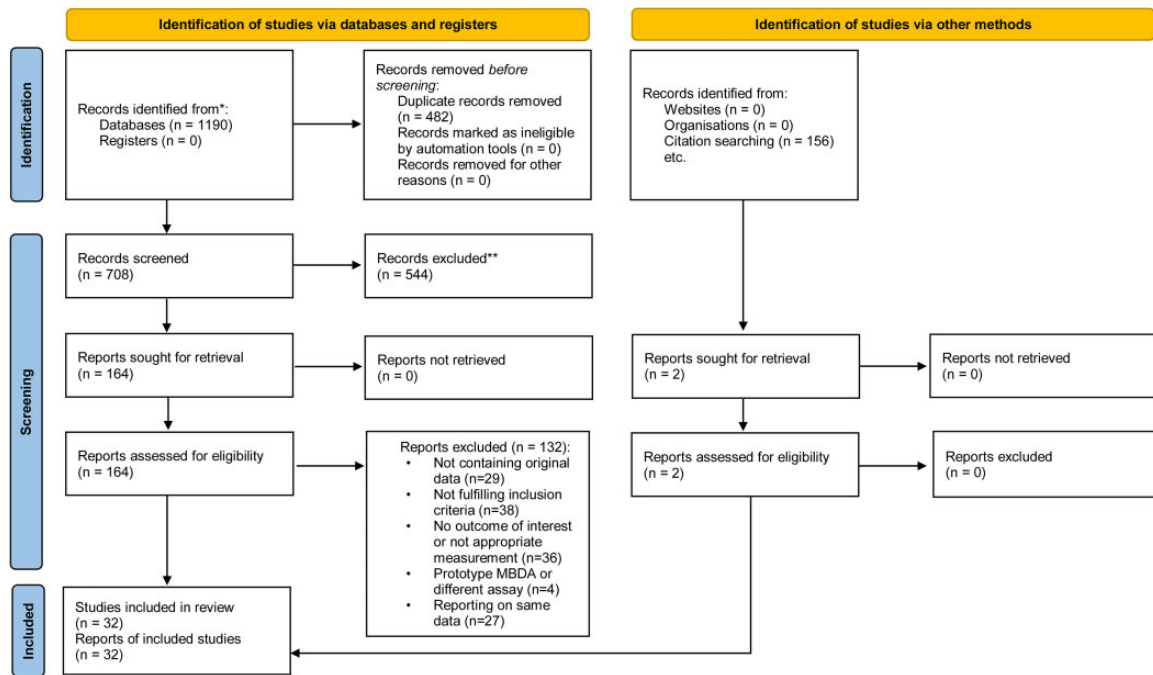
Identification of studies via databases and registers

Identification of studies via other methods

Identification

Records identified from*:
Databases (n = 1190)
Registers (n = 0)

Records removed *before screening*:
Duplicate records removed (n = 482)
Records marked as ineligible by automation tools (n = 0)
Records removed for other reasons (n = 0)

Records identified from:
Websites (n = 0)
Organisations (n = 0)
Citation searching (n = 156)
etc.

Screening

Records screened
(n = 708)

Records excluded**
(n = 544)

Reports sought for retrieval
(n = 164)

Reports not retrieved
(n = 0)

Reports sought for retrieval
(n = 2)

Reports not retrieved
(n = 0)

Reports assessed for eligibility
(n = 164)

Reports excluded (n = 132):
• Not containing original data (n=29)
• Not fulfilling inclusion criteria (n=38)
• No outcome of interest or not appropriate measurement (n=36)
• Prototype MBDA or different assay (n=4)
• Reporting on same data (n=27)

Reports assessed for eligibility
(n = 2)

Reports excluded
(n = 0)

Included

Studies included in review
(n = 32)
Reports of included studies
(n = 32)